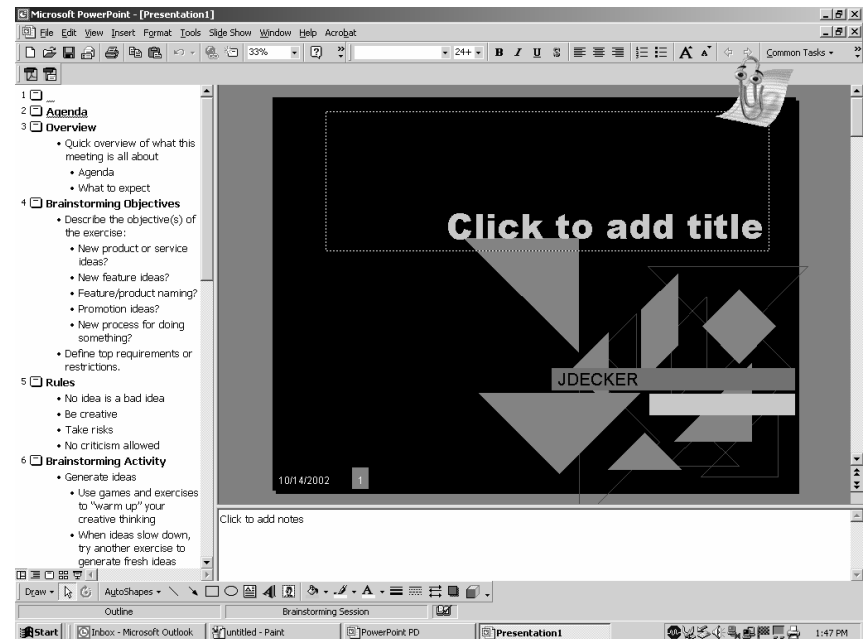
Microsoft PowerPoint - [Presentation1]

File Edit View Insert Format Tools Slide Show Window Help Acrobat

33%

24+

B I U S

Common Tasks

1

2 Agenda

3 Overview

• Quick overview of what this meeting is all about

• Agenda

• What to expect

4 Brainstorming Objectives

• Describe the objective(s) of the exercise:

• New product or service ideas?

• New feature ideas?

• Feature/product naming?

• Promotion ideas?

• New process for doing something?

• Define top requirements or restrictions.

5 Rules

• No idea is a bad idea

• Be creative

• Take risks

• No criticism allowed

6 Brainstorming Activity

• Generate ideas

• Use games and exercises to "warm up" your creative thinking

• When ideas slow down, try another exercise to generate fresh ideas

Click to add title

JDECKER

10/14/2002

1

Click to add notes

Draw AutoShapes

Outline

Brainstorming Session

Start

Inbox - Microsoft Outlook

untitled - Paint

PowerPoint PD

Presentation1

1:47 PM